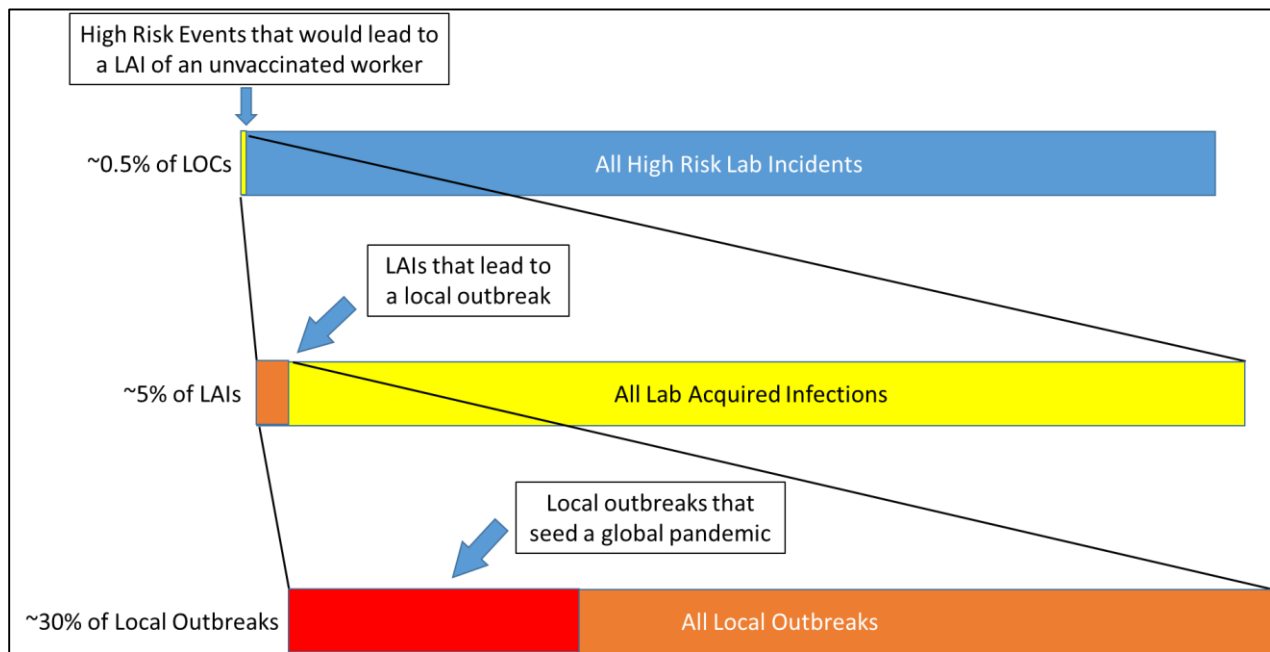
High Risk Events that would lead to a LAI of an unvaccinated worker

~0.5% of LOCs

All High Risk Lab Incidents

LAIs that lead to a local outbreak

~5% of LAIs

All Lab Acquired Infections

Local outbreaks that seed a global pandemic

~30% of Local Outbreaks

All Local Outbreaks